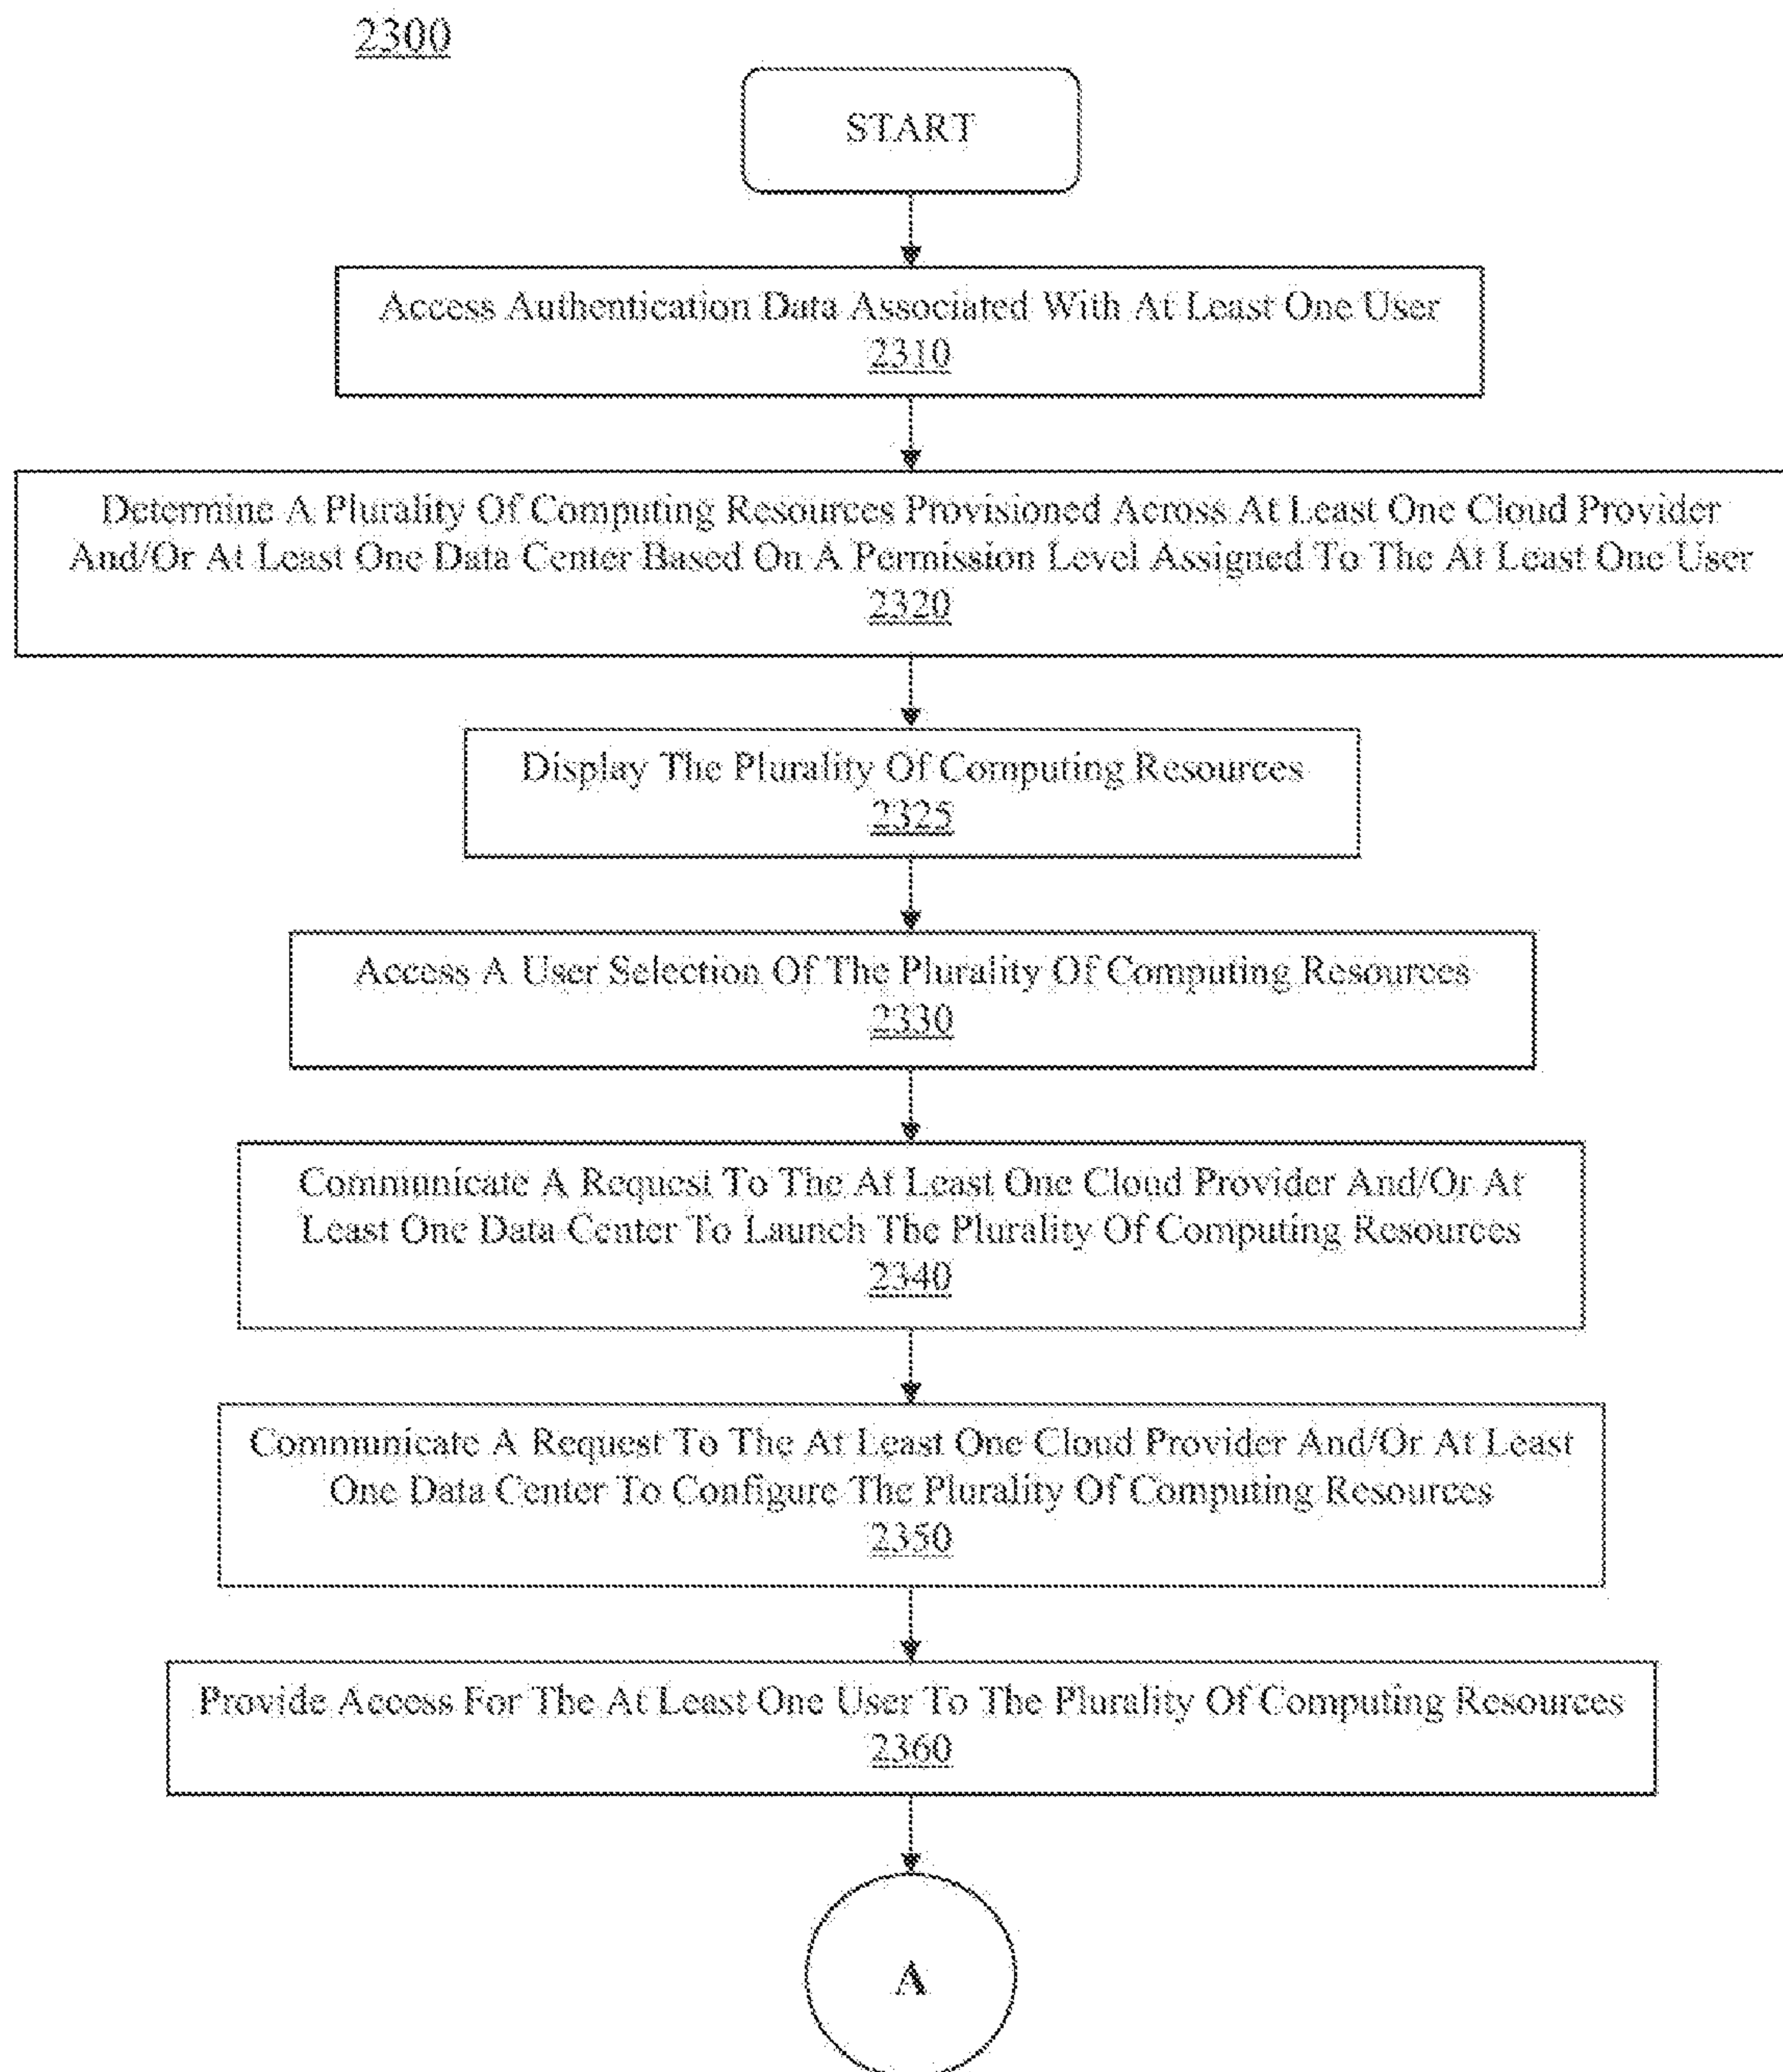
2300

START

Access Authentication Data Associated With At Least One User
2310

Determine A Plurality Of Computing Resources Provisioned Across At Least One Cloud Provider And/Or At Least One Data Center Based On A Permission Level Assigned To The At Least One User
2320

Display The Plurality Of Computing Resources
2325

Access A User Selection Of The Plurality Of Computing Resources
2330

Communicate A Request To The At Least One Cloud Provider And/Or At Least One Data Center To Launch The Plurality Of Computing Resources
2340

Communicate A Request To The At Least One Cloud Provider And/Or At Least One Data Center To Configure The Plurality Of Computing Resources
2350

Provide Access For The At Least One User To The Plurality Of Computing Resources
2360

A